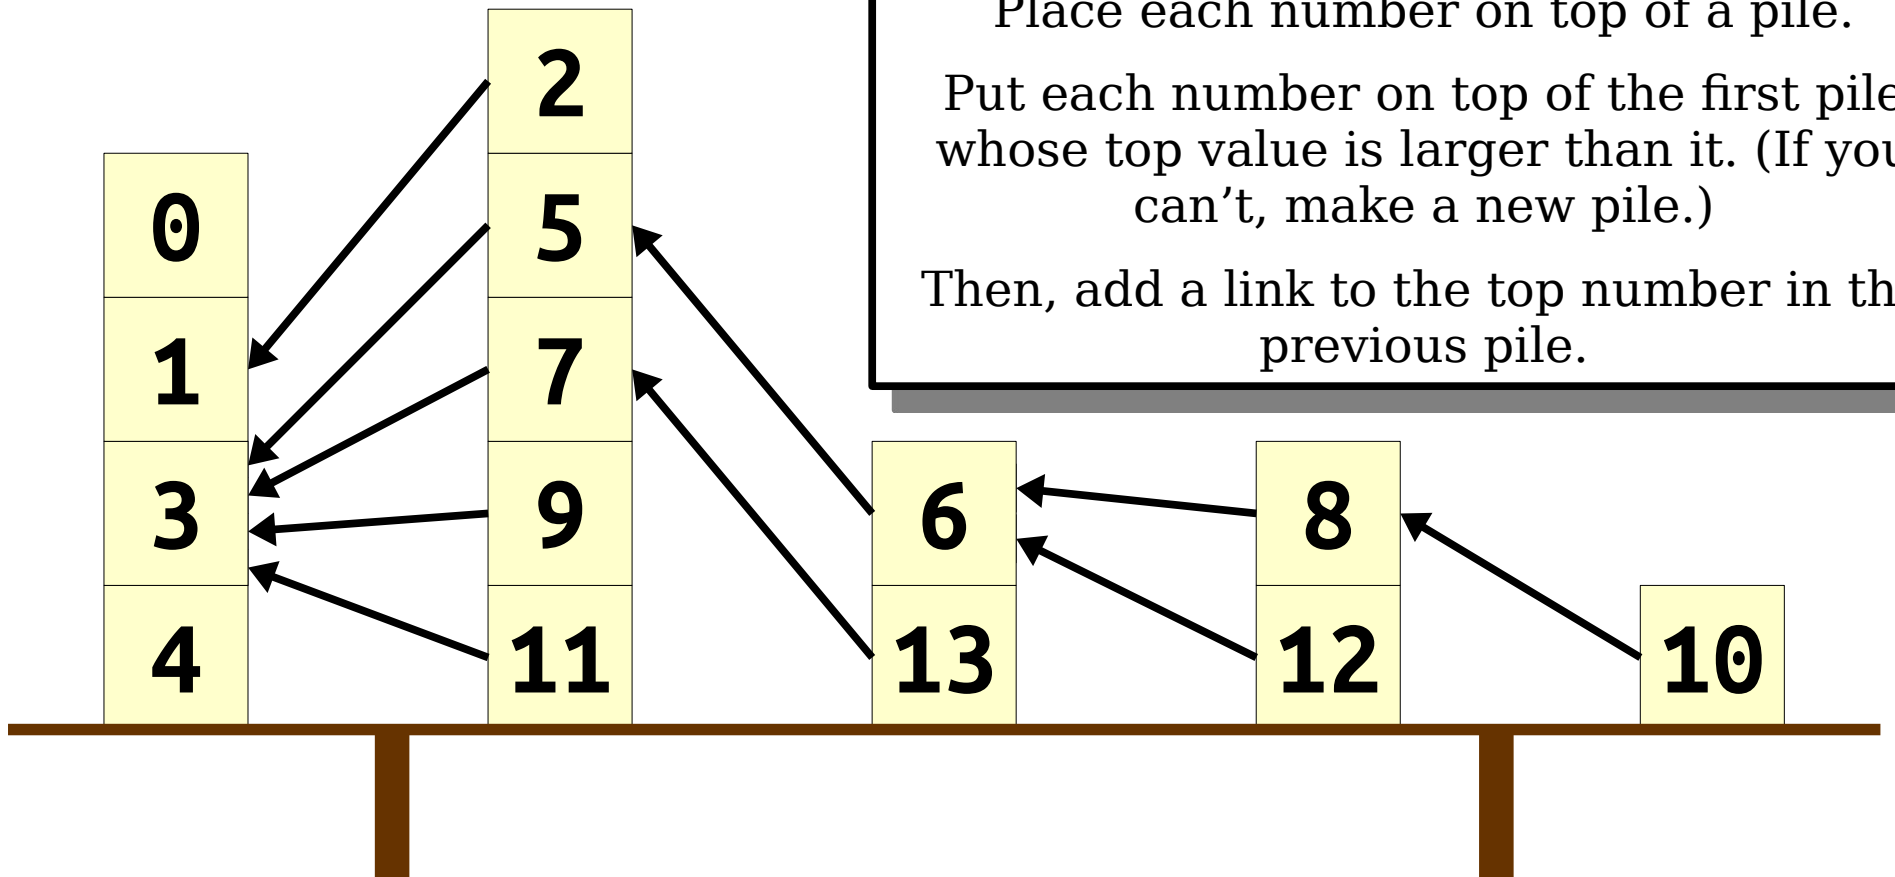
Place each number on top of a pile.

Put each number on top of the first pile whose top value is larger than it. (If you can't, make a new pile.)

Then, add a link to the top number in the previous pile.

0
1
3
4

2
5
7
9
11

6
13

8
12

10